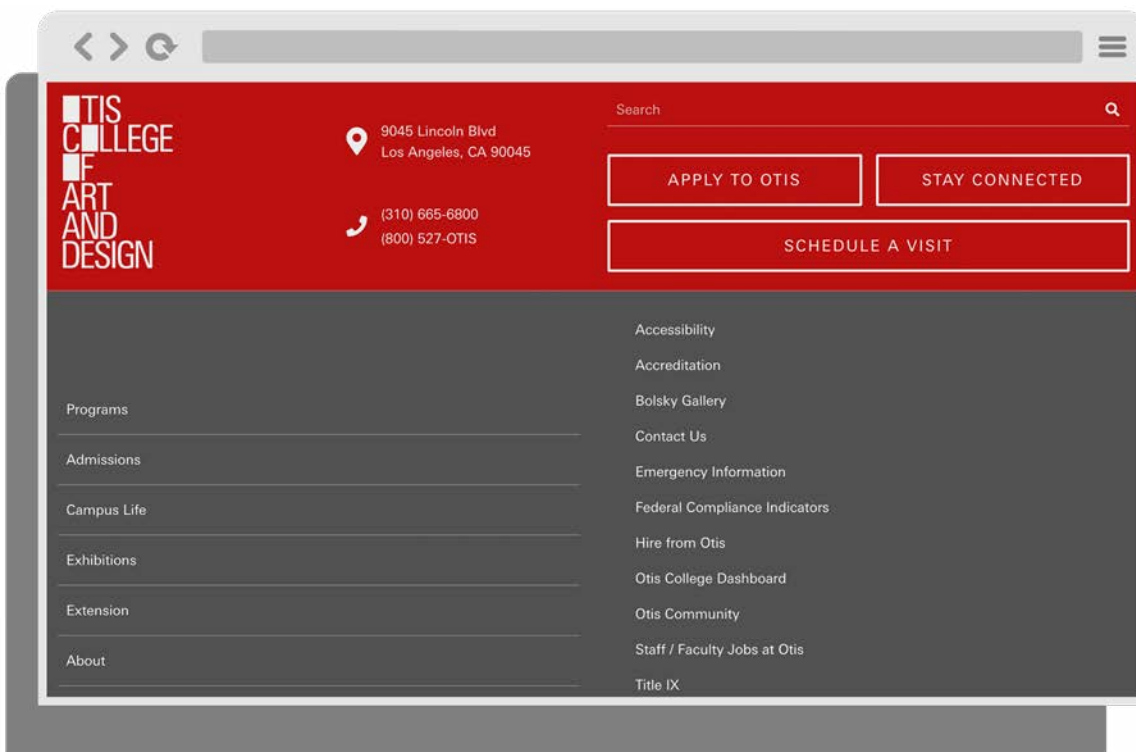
TIS
C LLEGE
F
ART
AND
DESIGN

9045 Lincoln Blvd
Los Angeles, CA 90045

(310) 665-6800
(800) 527-OTIS

Search

APPLY TO OTIS

STAY CONNECTED

SCHEDULE A VISIT

Programs

Admissions

Campus Life

Exhibitions

Extension

About

Accessibility

Accreditation

Bolsky Gallery

Contact Us

Emergency Information

Federal Compliance Indicators

Hire from Otis

Otis College Dashboard

Otis Community

Staff / Faculty Jobs at Otis

Title IX